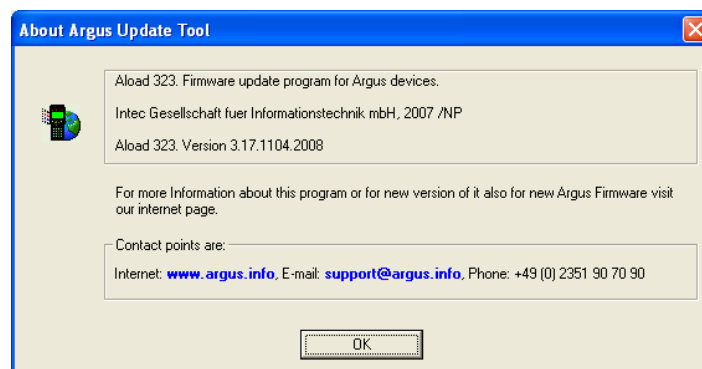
About Argus Update Tool

Aload 323. Firmware update program for Argus devices.

Intec Gesellschaft fuer Informationstechnik mbH, 2007 /NP

Aload 323. Version 3.17.1104.2008

For more Information about this program or for new version of it also for new Argus Firmware visit our internet page.

Contact points are:

Internet: www.argus.info, E-mail: support@argus.info, Phone: +49 (0) 2351 90 70 90

OK